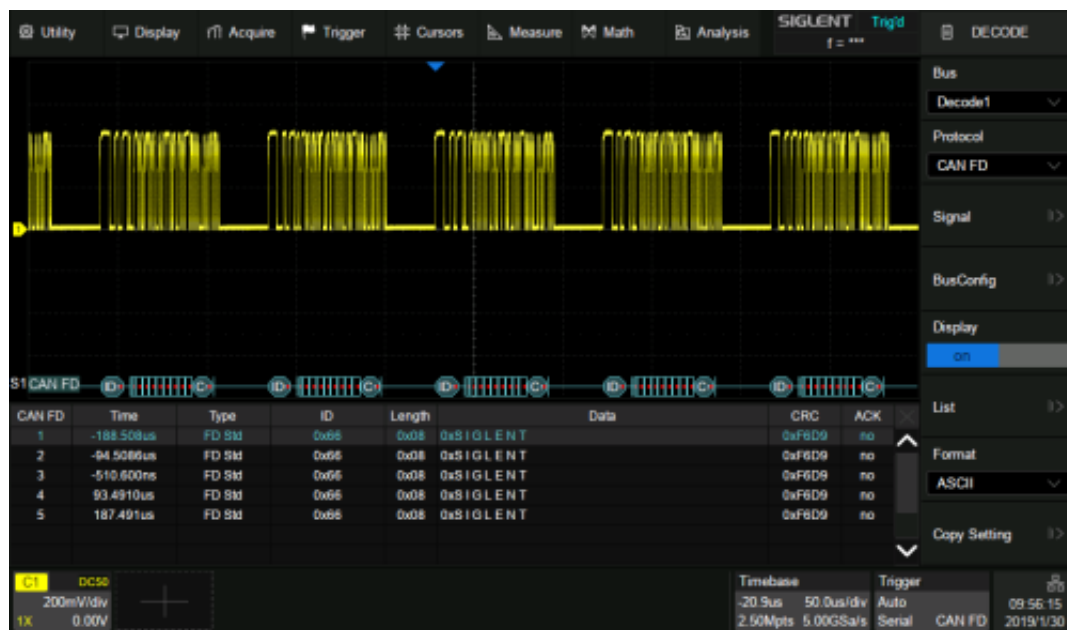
Utility Display Acquire Trigger Cursors Measure Math Analysis SIGLENT Trig'd f = \*\*\* DECODE

Bus
Decode1
Protocol
CAN FD
Signal
BusConfig
Display
on
List
Format
ASCII
Copy Setting

S1 CAN FD

| CAN FD | Time | Type | ID | Length | Data | CRC | ACK |
|---|---|---|---|---|---|---|---|
| 1 | -188.508us | FD Std | 0x66 | 0x08 | 0xS I G L E N T | 0xF6D9 | no |
| 2 | -94.5086us | FD Std | 0x66 | 0x08 | 0xS I G L E N T | 0xF6D9 | no |
| 3 | -510.600ns | FD Std | 0x66 | 0x08 | 0xS I G L E N T | 0xF6D9 | no |
| 4 | 93.4910us | FD Std | 0x66 | 0x08 | 0xS I G L E N T | 0xF6D9 | no |
| 5 | 187.491us | FD Std | 0x66 | 0x08 | 0xS I G L E N T | 0xF6D9 | no |

C1 DC50
200mV/div
1X 0.00V

Timebase
-20.9us 50.0us/div
2.50Mpts 5.00GSa/s

Trigger
Auto
Serial CAN FD

09:56:15
2019/1/30